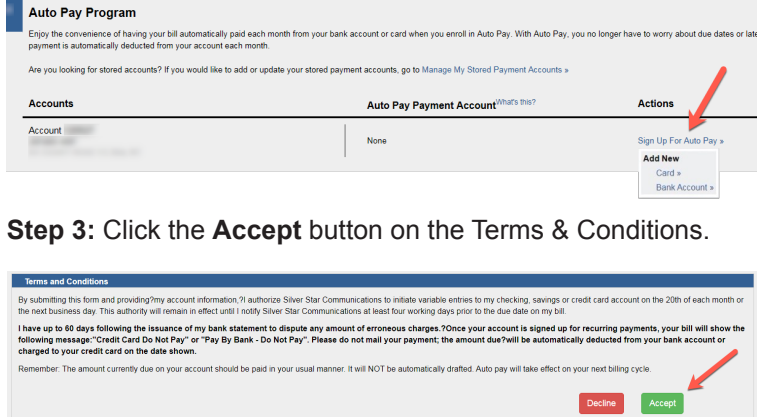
Auto Pay Program

Enjoy the convenience of having your bill automatically paid each month from your bank account or card when you enroll in Auto Pay. With Auto Pay, you no longer have to worry about due dates or late payment is automatically deducted from your account each month.

Are you looking for stored accounts? If you would like to add or update your stored payment accounts, go to Manage My Stored Payment Accounts »

| Accounts | Auto Pay Payment Account What's this? | Actions |
|---|---|---|
| Account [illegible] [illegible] | None | Sign Up For Auto Pay » |

Add New
Card »
Bank Account »

Step 3: Click the Accept button on the Terms & Conditions.

Terms and Conditions

By submitting this form and providing?my account information,?I authorize Silver Star Communications to initiate variable entries to my checking, savings or credit card account on the 20th of each month or the next business day. This authority will remain in effect until I notify Silver Star Communications at least four working days prior to the due date on my bill.

I have up to 60 days following the issuance of my bank statement to dispute any amount of erroneous charges.?Once your account is signed up for recurring payments, your bill will show the following message:"Credit Card Do Not Pay" or "Pay By Bank - Do Not Pay". Please do not mail your payment; the amount due?will be automatically deducted from your bank account or charged to your credit card on the date shown.

Remember: The amount currently due on your account should be paid in your usual manner. It will NOT be automatically drafted. Auto pay will take effect on your next billing cycle.

Decline Accept